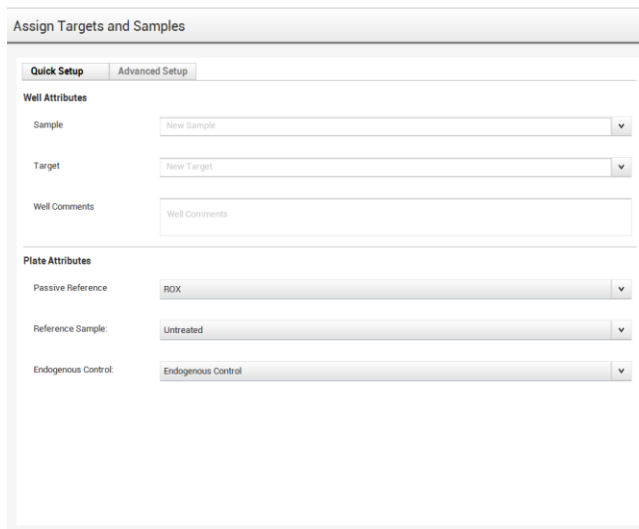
Assign Targets and Samples

Quick Setup
Advanced Setup

Well Attributes

Sample
New Sample

Target
New Target

Well Comments
Well Comments

Plate Attributes

Passive Reference
ROX

Reference Sample:
Untreated

Endogenous Control:
Endogenous Control